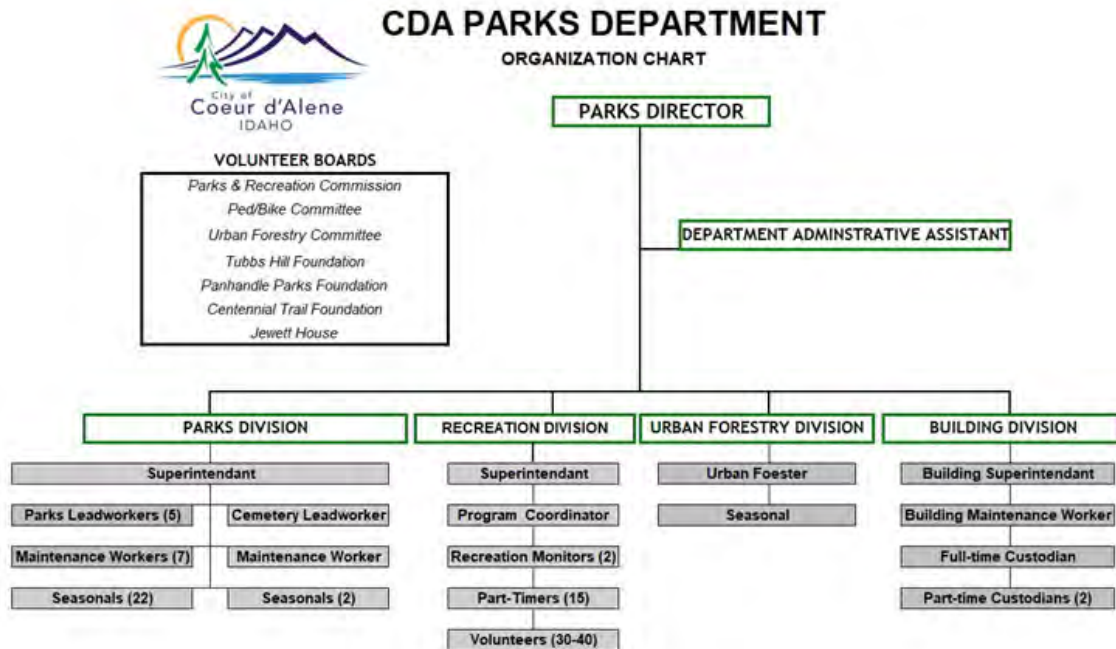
City of Coeur d'Alene IDAHO

CDA PARKS DEPARTMENT

ORGANIZATION CHART

PARKS DIRECTOR

VOLUNTEER BOARDS

Parks & Recreation Commission
Ped/Bike Committee
Urban Forestry Committee
Tubbs Hill Foundation
Panhandle Parks Foundation
Centennial Trail Foundation
Jewett House

DEPARTMENT ADMINSTRATIVE ASSISTANT

PARKS DIVISION

Superintendant

Parks Leadworkers (5)
Maintenance Workers (7)
Seasonals (22)

Cemetery Leadworker
Maintenance Worker
Seasonals (2)

RECREATION DIVISION

Superintendant
Program Coordinator
Recreation Monitors (2)
Part-Timers (15)
Volunteers (30-40)

URBAN FORESTRY DIVISION

Urban Foester
Seasonal

BUILDING DIVISION

Building Superintendant
Building Maintenance Worker
Full-time Custodian
Part-time Custodians (2)